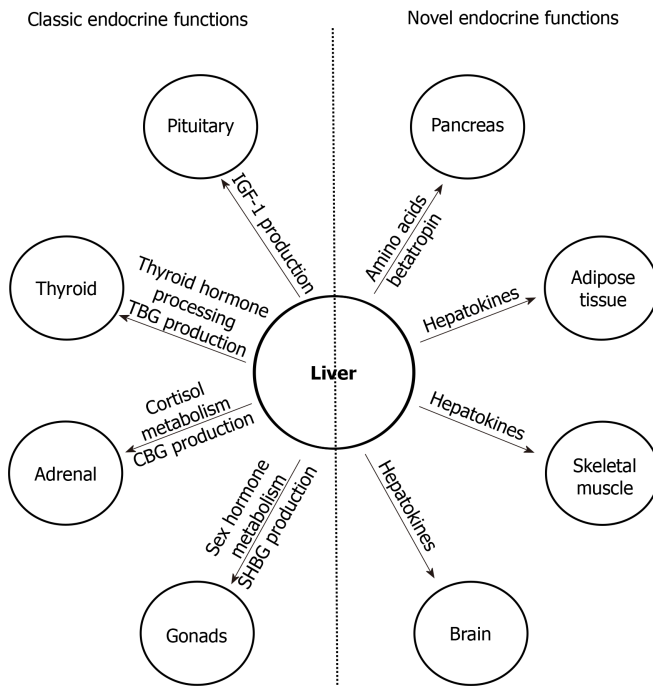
Classic endocrine functions

Novel endocrine functions

Pituitary

IGF-1 production

Thyroid

Thyroid hormone processing TBG production

Liver

Cortisol metabolism CBG production

Adrenal

Sex hormone metabolism SHBG production

Gonads

Pancreas

Amino acids betatropin

Adipose tissue

Hepatokines

Hepatokines

Skeletal muscle

Hepatokines

Brain